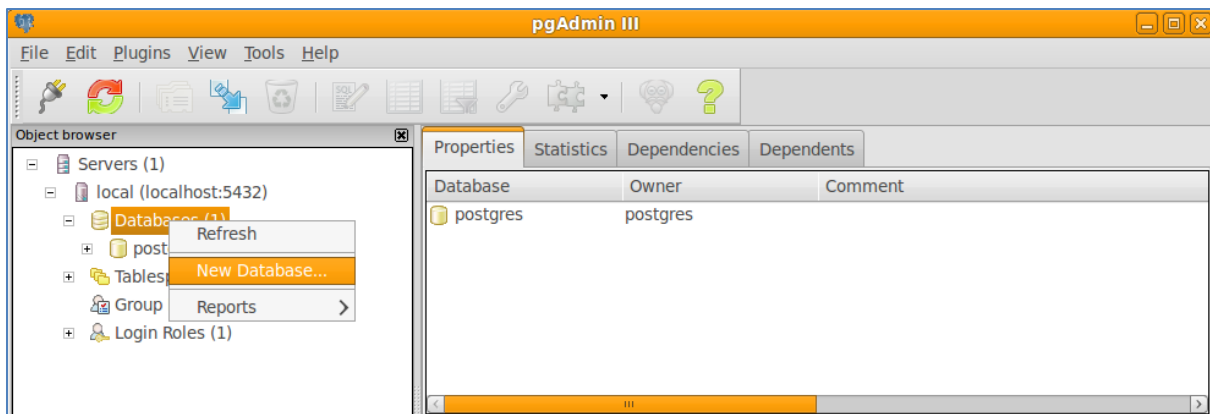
pgAdmin III

File Edit Plugins View Tools Help

Object browser

Servers (1)
local (localhost:5432)
Databases (1)
post
Tablesp
Group
Login Roles (1)

Refresh
New Database...
Reports

Properties | Statistics | Dependencies | Dependents

| Database | Owner | Comment |
|---|---|---|
| postgres | postgres | |